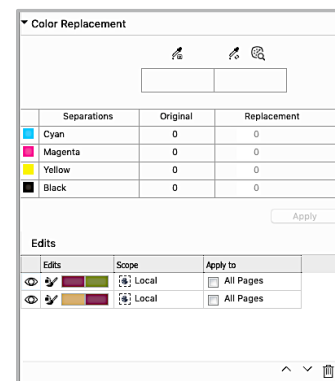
▾ Color Replacement

| Separations | Original | Replacement |
|---|---|---|
| Cyan | 0 | 0 |
| Magenta | 0 | 0 |
| Yellow | 0 | 0 |
| Black | 0 | 0 |

Apply

Edits

| Edits | Scope | Apply to |
|---|---|---|
| | Local | All Pages |
| | Local | All Pages |